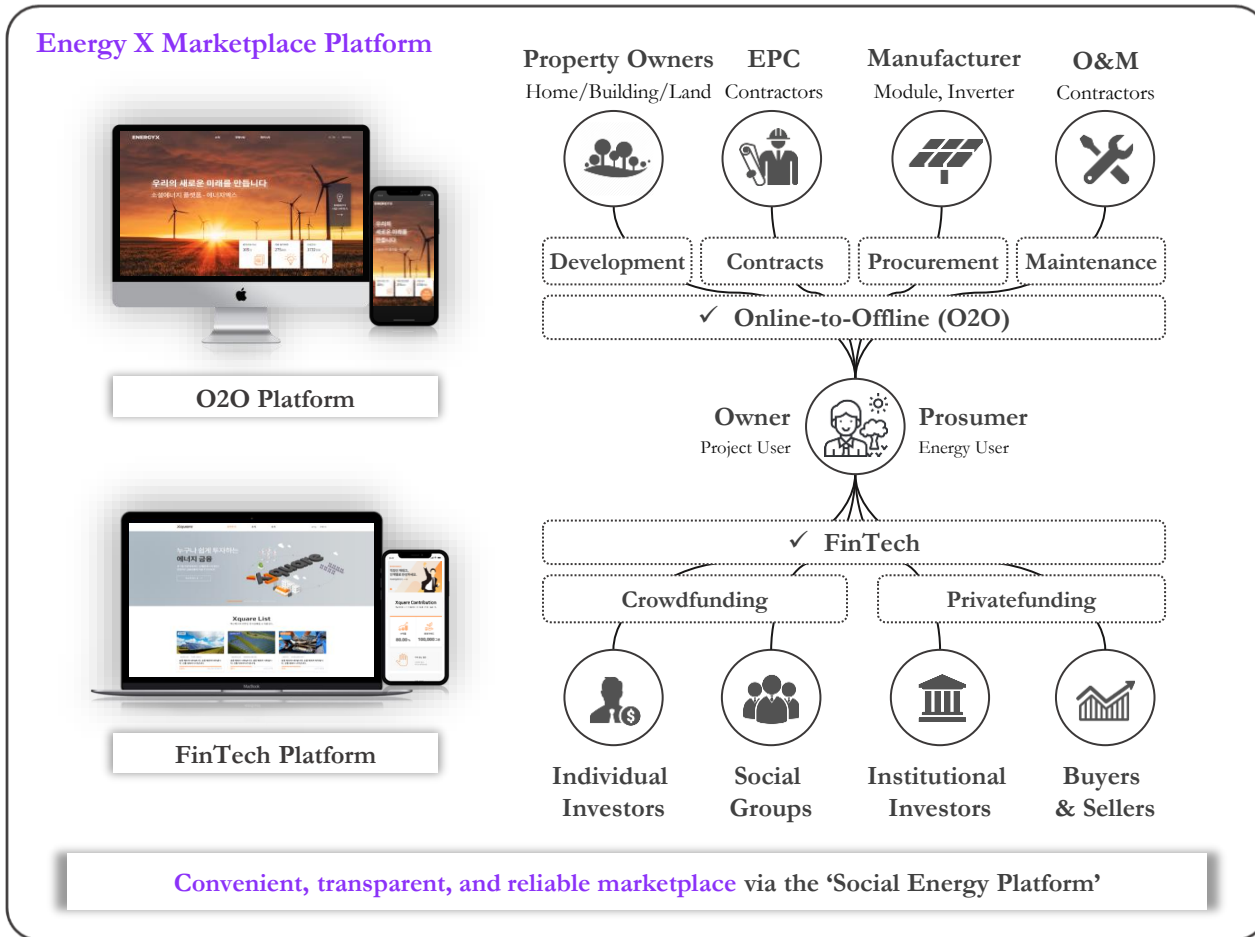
Energy X Marketplace Platform

ENERGY X

우리의 새로운 미래를 만듭니다

소셜에너지 플랫폼 - 에너지엑스

O2O Platform

누구나 쉽게 투자하는 에너지 금융

Xquare List

Xquare Contribution

MacBook

FinTech Platform

Property Owners
Home/Building/Land

EPC
Contractors

Manufacturer
Module, Inverter

O&M
Contractors

Development

Contracts

Procurement

Maintenance

✓ Online-to-Offline (O2O)

Owner
Project User

Prosumer
Energy User

✓ FinTech

Crowdfunding

Privatefunding

Individual Investors

Social Groups

Institutional Investors

Buyers & Sellers

Convenient, transparent, and reliable marketplace via the ‘Social Energy Platform’